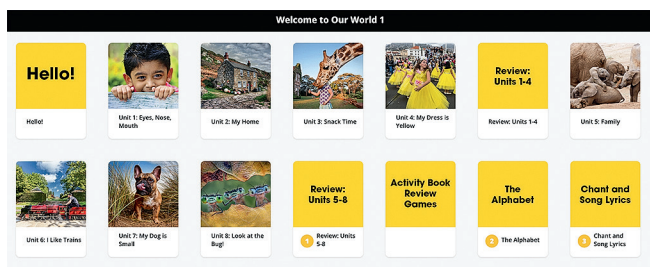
Welcome to Our World 1

Hello!

Hello!

Unit 1: Eyes, Nose, Mouth

Unit 2: My Home

Unit 3: Snack Time

Unit 4: My Dress is Yellow

Review: Units 1-4

Review: Units 1-4

Unit 5: Family

Unit 6: I Like Trains

Unit 7: My Dog is Small

Unit 8: Look at the Bug!

Review: Units 5-8

1 Review: Units 5-8

Activity Book Review Games

The Alphabet

2 The Alphabet

Chant and Song Lyrics

3 Chant and Song Lyrics